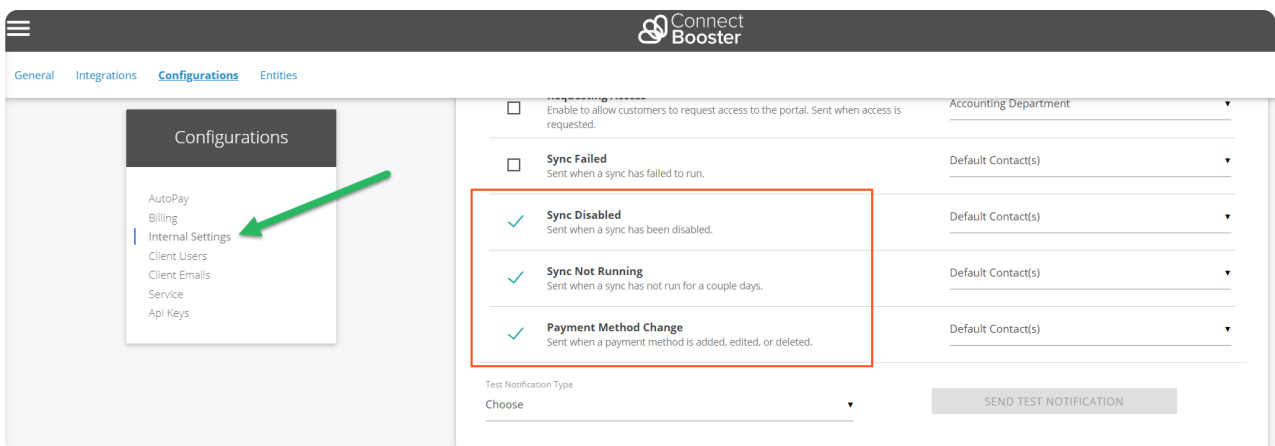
Connect Booster

General Integrations Configurations Entities

Configurations

AutoPay
Billing
Internal Settings
Client Users
Client Emails
Service
Api Keys

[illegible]
Enable to allow customers to request access to the portal. Sent when access is requested.
Accounting Department

Sync Failed
Sent when a sync has failed to run.
Default Contact(s)

Sync Disabled
Sent when a sync has been disabled.
Default Contact(s)

Sync Not Running
Sent when a sync has not run for a couple days.
Default Contact(s)

Payment Method Change
Sent when a payment method is added, edited, or deleted.
Default Contact(s)

Test Notification Type
Choose

SEND TEST NOTIFICATION